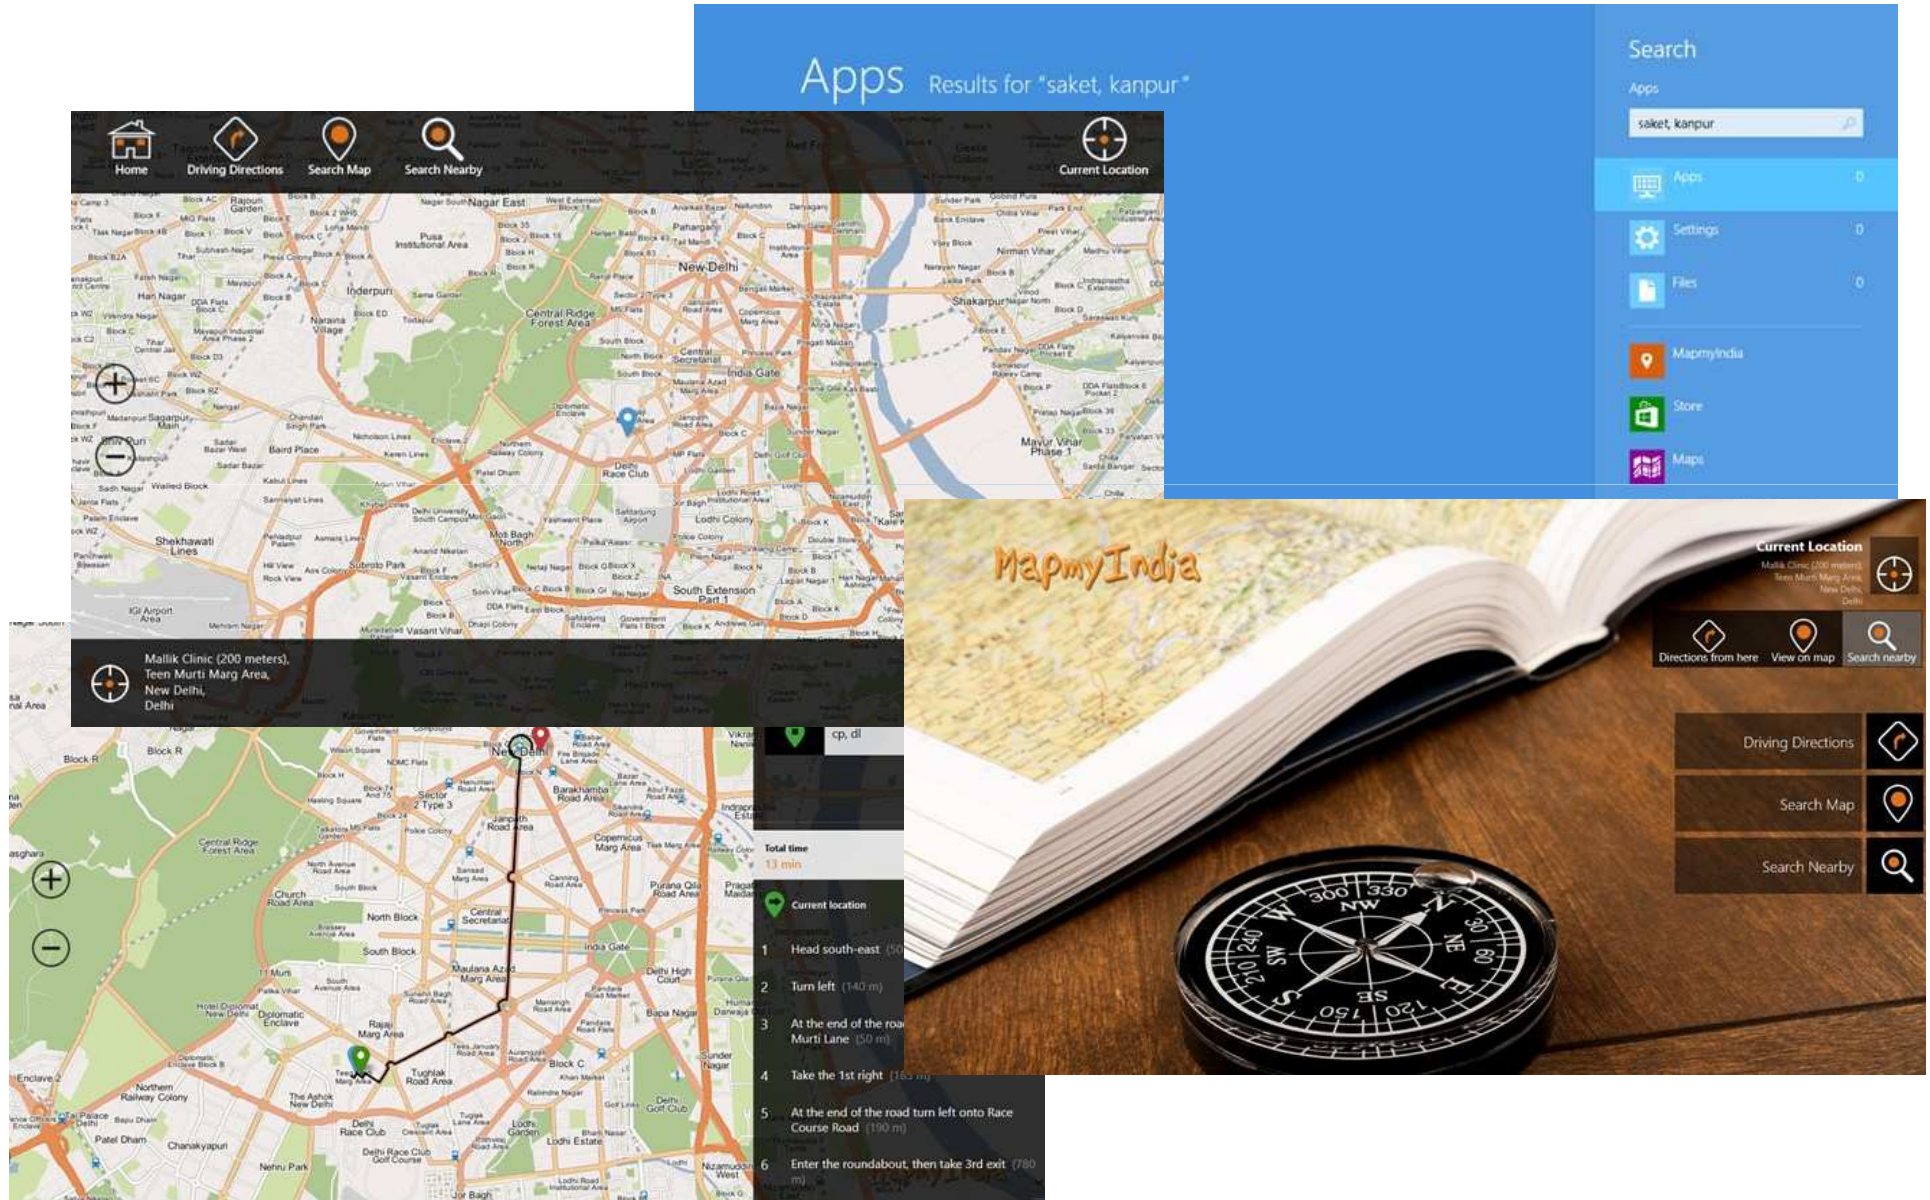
Apps Results for "saket, kanpur"

Search
Apps
saket, kanpur
Apps 0
Settings 0
Files 0
MapmyIndia
Store
Maps

Home
Driving Directions
Search Map
Search Nearby
Current Location

New Delhi
Inderpuri
Central Ridge Forest Area
India Gate
Shakarpur
Mayur Vihar Phase 1
Delhi Race Club
Lodhi Colony
South Extension Part 1
Shekhawati Lines
IGI Airport Area
Baird Place
Vasant Vihar
Nagar East

Mallik Clinic (200 meters), Teen Murti Marg Area, New Delhi, Delhi

cp, dl
Total time
13 min
Current location
1 Head south-east
2 Turn left (140 m)
3 At the end of the road Murti Lane (50 m)
4 Take the 1st right
5 At the end of the road turn left onto Race Course Road (190 m)
6 Enter the roundabout, then take 3rd exit (780 m)

MapmyIndia
Current Location
Mallik Clinic (200 meters), Teen Murti Marg Area, New Delhi, Delhi
Directions from here
View on map
Search nearby
Driving Directions
Search Map
Search Nearby